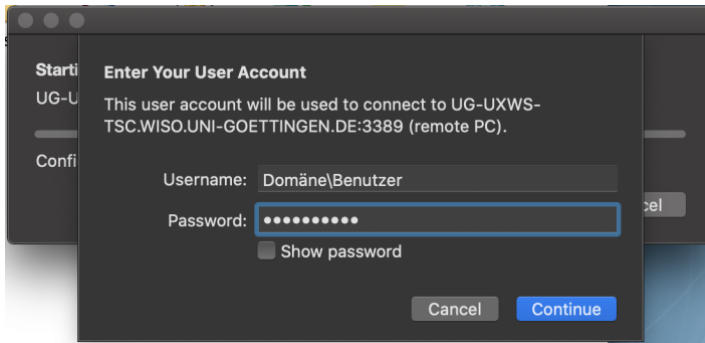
Starti
UG-U
Confi
cel

Enter Your User Account

This user account will be used to connect to UG-UXWS-TSC.WISO.UNI-GOETTINGEN.DE:3389 (remote PC).

Username: Domäne\Benutzer
Password: ••••••••••
Show password

Cancel
Continue